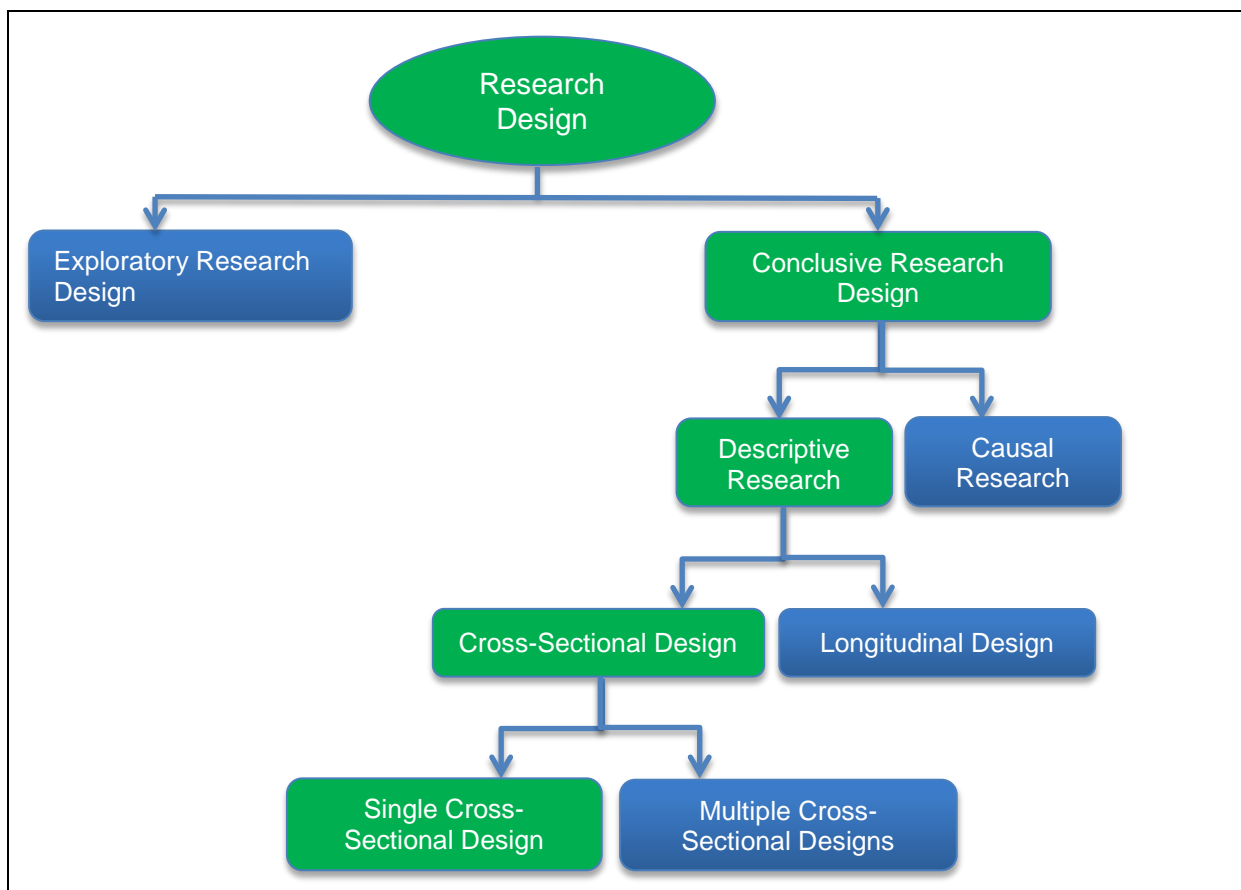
Research Design

Exploratory Research Design

Conclusive Research Design

Descriptive Research

Causal Research

Cross-Sectional Design

Longitudinal Design

Single Cross-Sectional Design

Multiple Cross-Sectional Designs